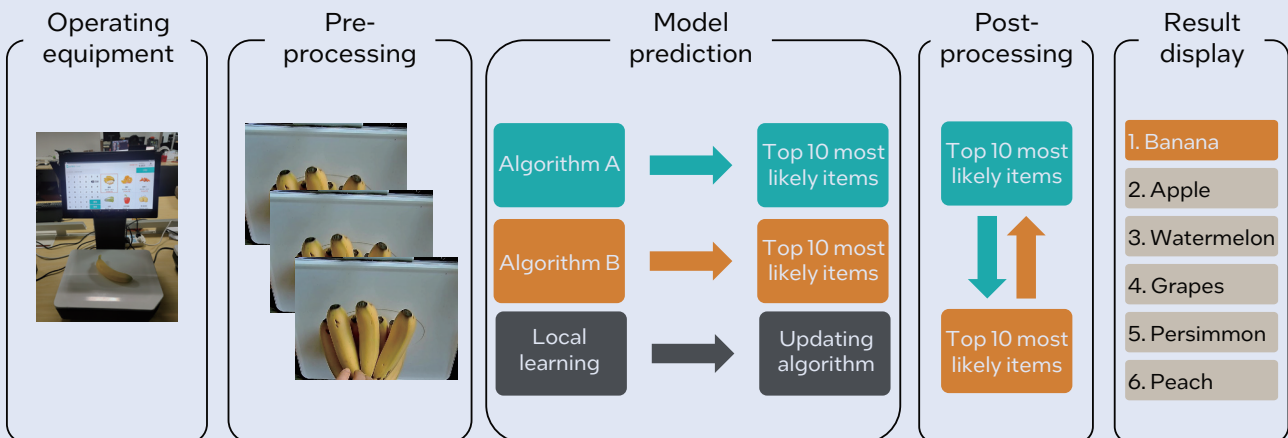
Operating equipment

Pre-processing

Model prediction

Algorithm A

Top 10 most likely items

Algorithm B

Top 10 most likely items

Local learning

Updating algorithm

Post-processing

Top 10 most likely items

Top 10 most likely items

Result display

1. Banana

2. Apple

3. Watermelon

4. Grapes

5. Persimmon

6. Peach